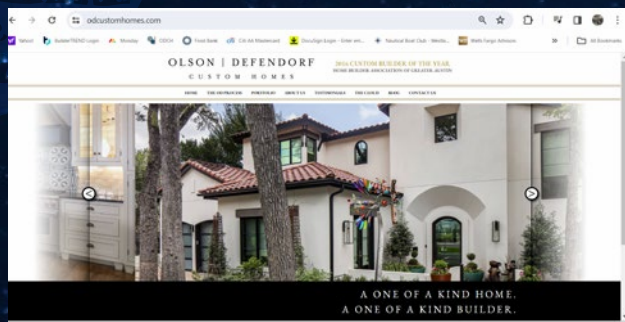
odcustomhomes.com

Yahoo! BuilderTREND Login Monday OECH Frost Bank Citi AA Mastercard DocuSign Login - Enter em... Nautical Boat Club - Memb... Wells Fargo Advisors All Bookmarks

OLSON | DEFENDORF
CUSTOM HOMES

2016 CUSTOM BUILDER OF THE YEAR
HOME BUILDER ASSOCIATION OF GREATER AUSTIN

HOME THE OD PROCESS PORTFOLIO ABOUT US TESTIMONIALS THE CLOUD BLOG CONTACT US

A ONE OF A KIND HOME.
A ONE OF A KIND BUILDER.